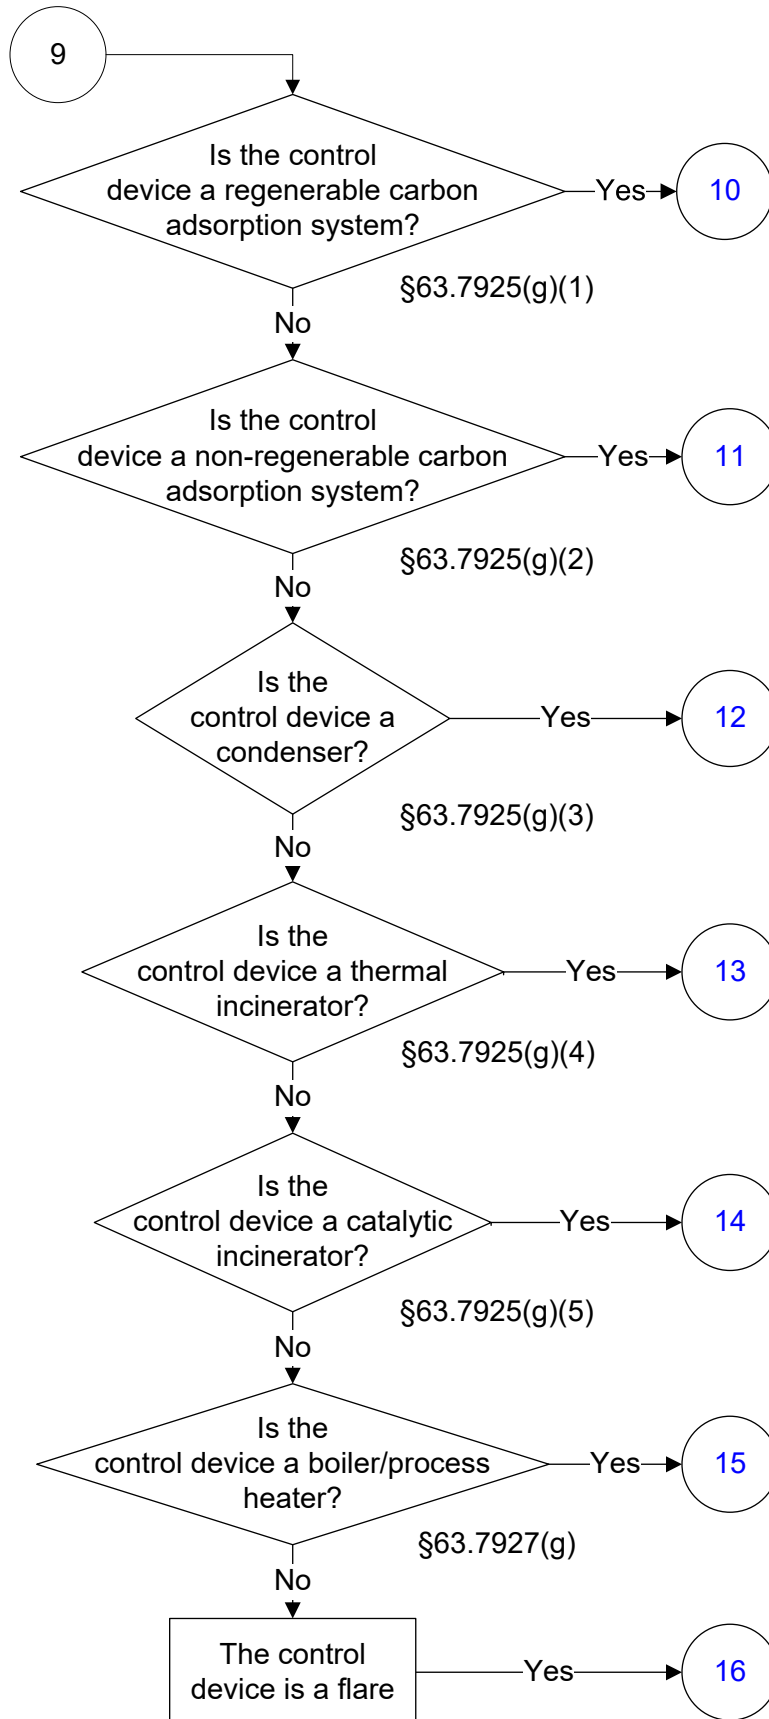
9

Is the control device a regenerable carbon adsorption system?

Yes

10

§63.7925(g)(1)

No

Is the control device a non-regenerable carbon adsorption system?

Yes

11

§63.7925(g)(2)

No

Is the control device a condenser?

Yes

12

§63.7925(g)(3)

No

Is the control device a thermal incinerator?

Yes

13

§63.7925(g)(4)

No

Is the control device a catalytic incinerator?

Yes

14

§63.7925(g)(5)

No

Is the control device a boiler/process heater?

Yes

15

§63.7927(g)

No

The control device is a flare

Yes

16